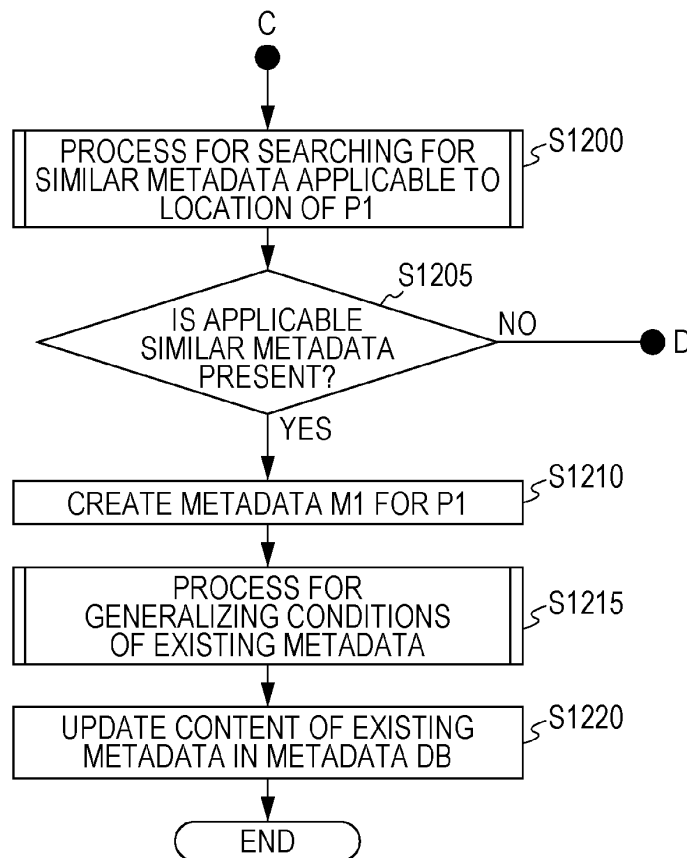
C

PROCESS FOR SEARCHING FOR SIMILAR METADATA APPLICABLE TO LOCATION OF P1

S1200

S1205

IS APPLICABLE SIMILAR METADATA PRESENT?

NO

D

YES

CREATE METADATA M1 FOR P1

S1210

PROCESS FOR GENERALIZING CONDITIONS OF EXISTING METADATA

S1215

UPDATE CONTENT OF EXISTING METADATA IN METADATA DB

S1220

END